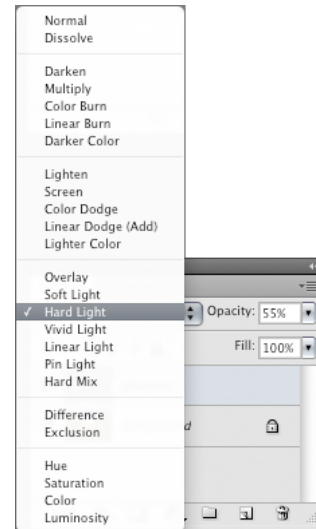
Normal
Dissolve

Darken
Multiply
Color Burn
Linear Burn
Darker Color

Lighten
Screen
Color Dodge
Linear Dodge (Add)
Lighter Color

Overlay
Soft Light
✓ Hard Light
Vivid Light
Linear Light
Pin Light
Hard Mix

Difference
Exclusion

Hue
Saturation
Color
Luminosity

Opacity: 55%
Fill: 100%
d